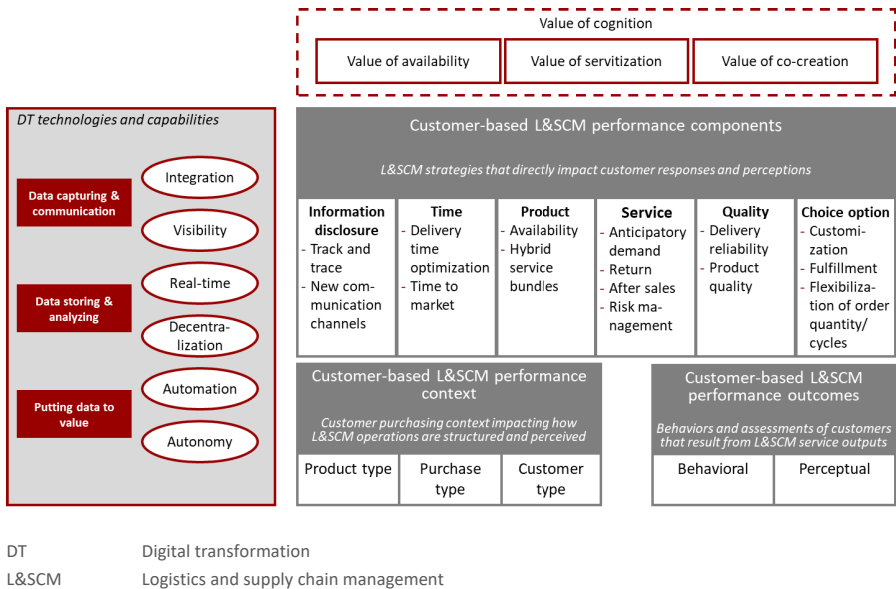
Value of cognition

Value of availability

Value of servitization

Value of co-creation

DT technologies and capabilities

Data capturing & communication

Integration

Visibility

Data storing & analyzing

Real-time

Decentralization

Putting data to value

Automation

Autonomy

Customer-based L&SCM performance components

L&SCM strategies that directly impact customer responses and perceptions

| Information disclosure | Time | Product | Service | Quality | Choice option |
|---|---|---|---|---|---|
| - Track and trace<br>- New communication channels | - Delivery time optimization<br>- Time to market | - Availability<br>- Hybrid service bundles | - Anticipatory demand<br>- Return<br>- After sales<br>- Risk management | - Delivery reliability<br>- Product quality | - Customization<br>- Fulfillment<br>- Flexibilization of order quantity/ cycles |

Customer-based L&SCM performance context

Customer purchasing context impacting how L&SCM operations are structured and perceived

| Product type | Purchase type | Customer type |
|---|---|---|

Customer-based L&SCM performance outcomes

Behaviors and assessments of customers that result from L&SCM service outputs

| Behavioral | Perceptual |
|---|---|

DT Digital transformation

L&SCM Logistics and supply chain management